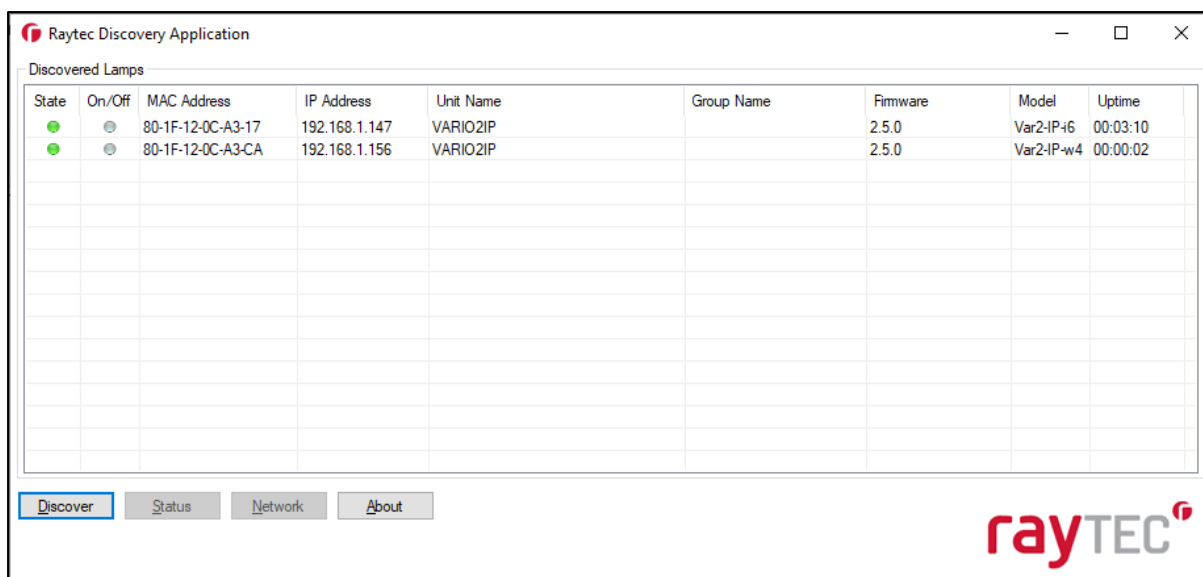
Raytec Discovery Application

Discovered Lamps

| State | On/Off | MAC Address | IP Address | Unit Name | Group Name | Firmware | Model | Uptime |
|---|---|---|---|---|---|---|---|---|
| | | 80-1F-12-0C-A3-17 | 192.168.1.147 | VARIO2IP | | 2.5.0 | Var2-IP-i6 | 00:03:10 |
| | | 80-1F-12-0C-A3-CA | 192.168.1.156 | VARIO2IP | | 2.5.0 | Var2-IP-w4 | 00:00:02 |

Discover Status Network About

rayTEC